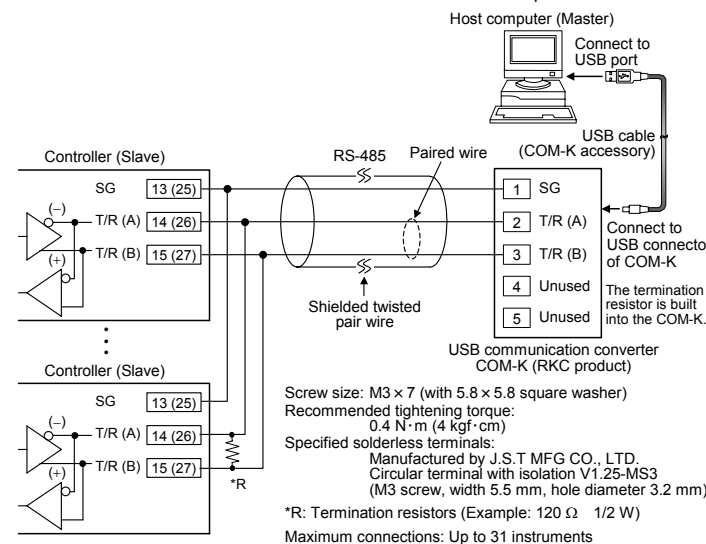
Host computer (Master)

Connect to USB port

USB cable (COM-K accessory)

Controller (Slave)

SG 13 (25)

(–)

T/R (A) 14 (26)

(+)

T/R (B) 15 (27)

RS-485

Paired wire

1 SG

2 T/R (A)

3 T/R (B)

4 Unused

5 Unused

Connect to USB connecto of COM-K

The termination resistor is built into the COM-K.

Shielded twisted pair wire

USB communication converter COM-K (RKC product)

Controller (Slave)

SG 13 (25)

(–)

T/R (A) 14 (26)

(+)

T/R (B) 15 (27)

*R

Screw size: M3 × 7 (with 5.8 × 5.8 square washer)
Recommended tightening torque:
0.4 N·m (4 kgf·cm)
Specified solderless terminals:
Manufactured by J.S.T MFG CO., LTD.
Circular terminal with isolation V1.25-MS3
(M3 screw, width 5.5 mm, hole diameter 3.2 mm)

*R: Termination resistors (Example: 120 $\Omega$ 1/2 W)

Maximum connections: Up to 31 instruments